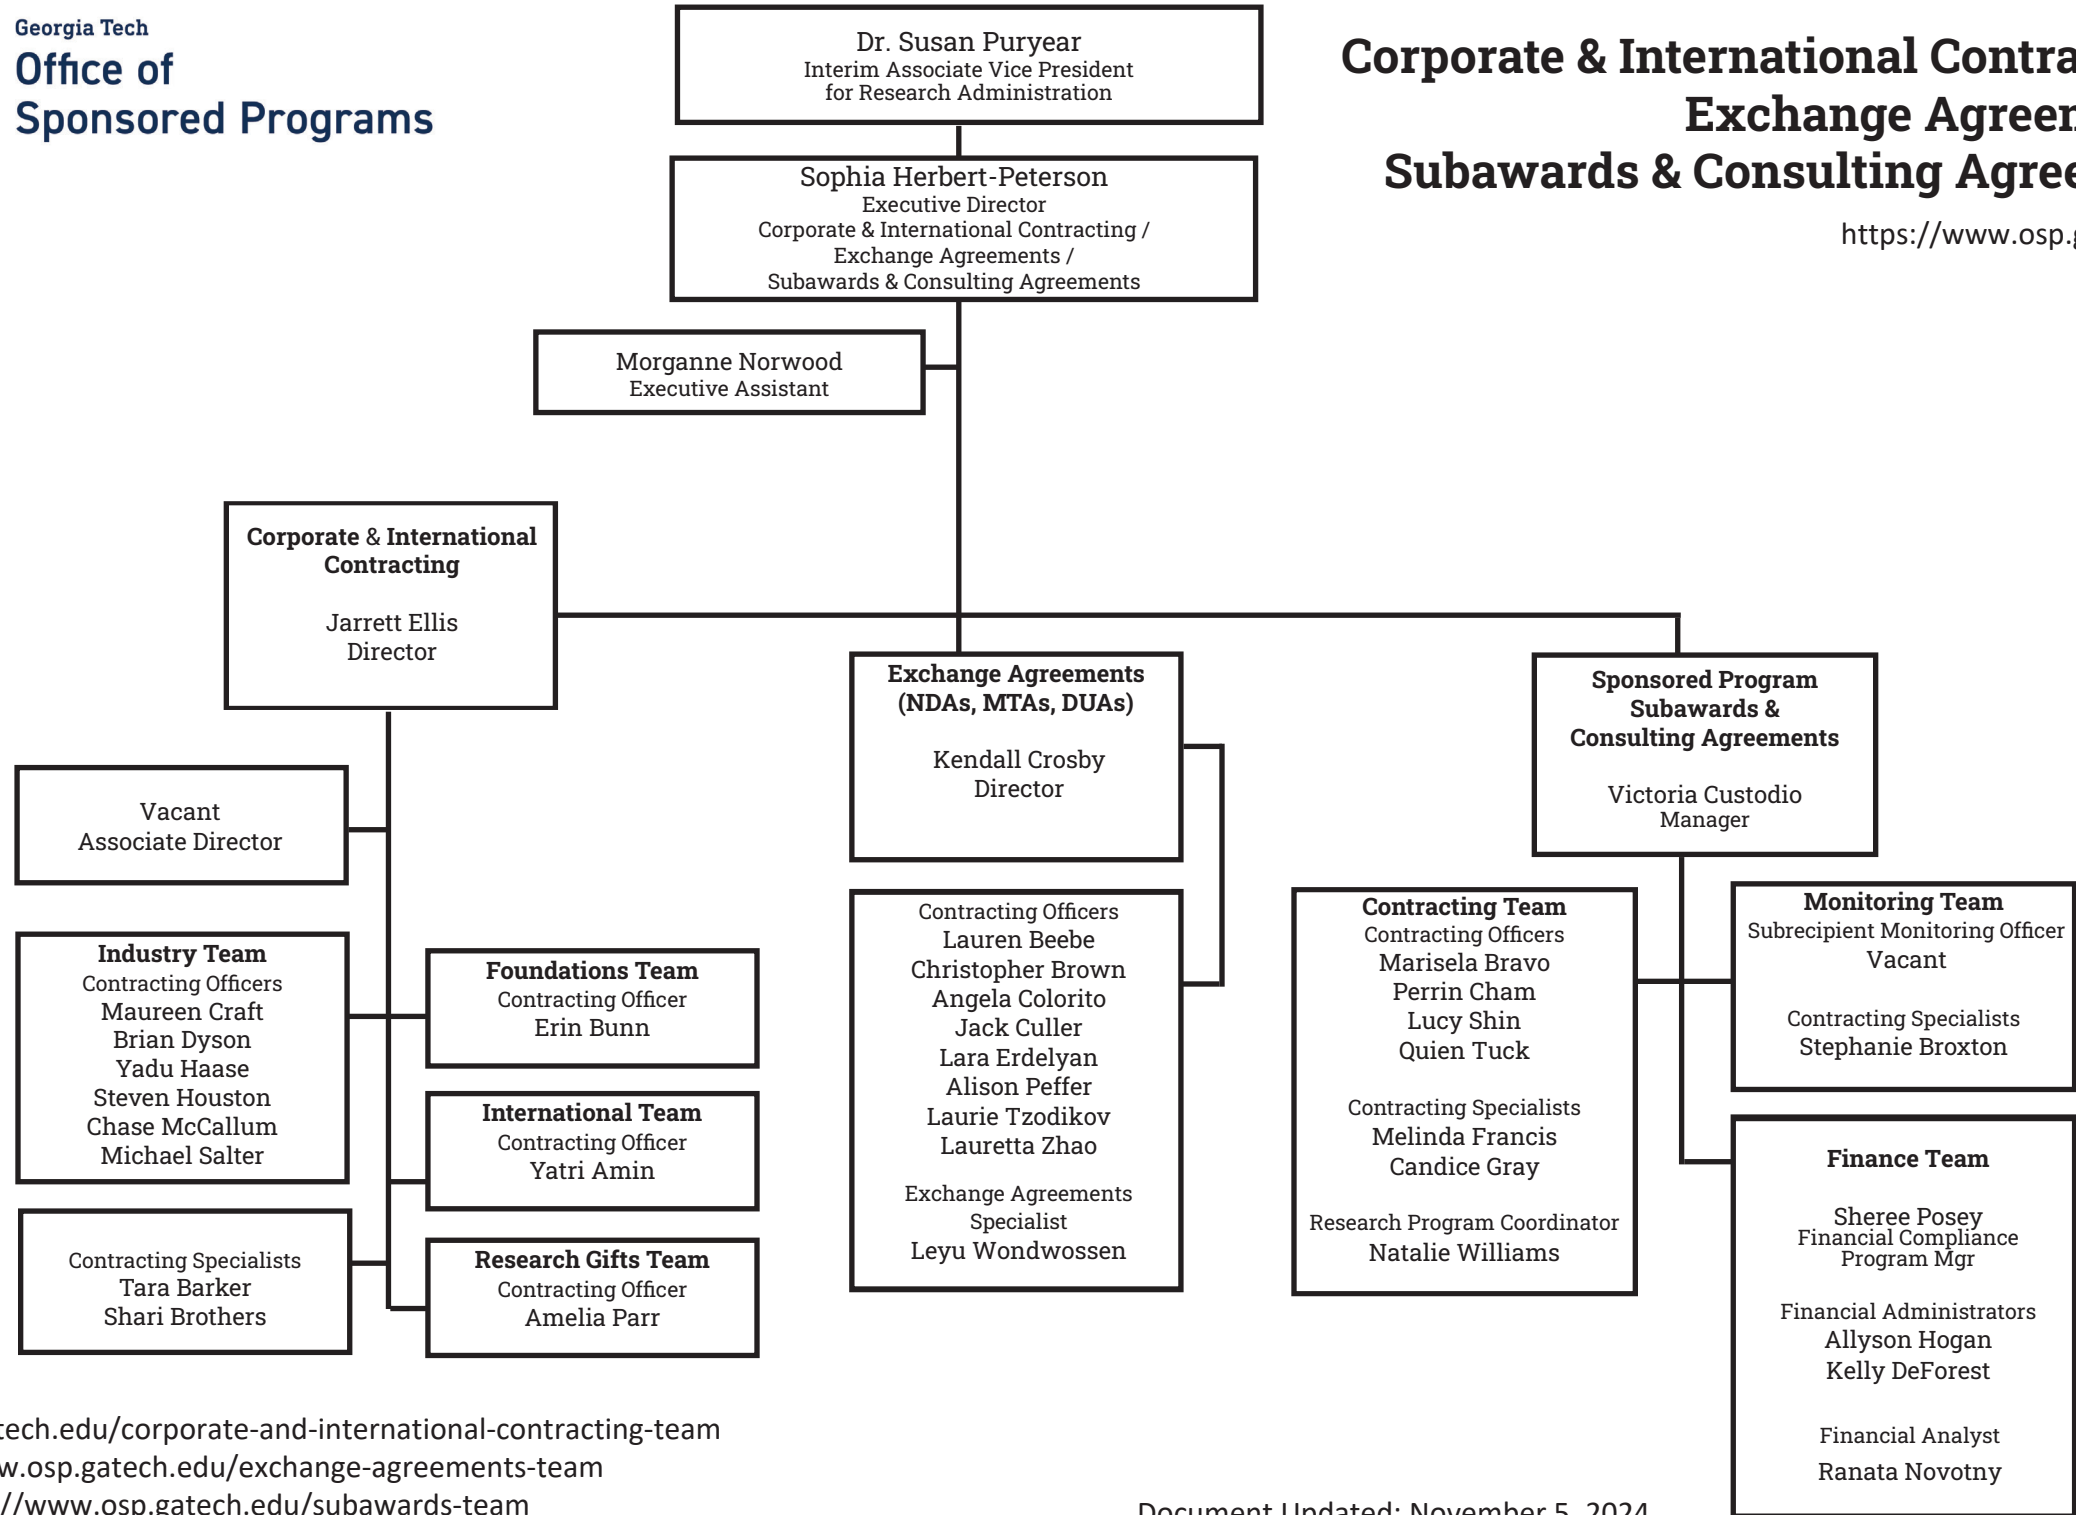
Georgia Tech
Office of
Sponsored Programs

Dr. Susan Puryear
Interim Associate Vice President
for Research Administration

Corporate & International Contra
Exchange Agreem
Subawards & Consulting Agree

https://www.osp.

Sophia Herbert-Peterson
Executive Director
Corporate & International Contracting /
Exchange Agreements /
Subawards & Consulting Agreements

Morganne Norwood
Executive Assistant

Corporate & International Contracting

Jarrett Ellis
Director

Exchange Agreements (NDAs, MTAs, DUAs)

Kendall Crosby
Director

Sponsored Program Subawards & Consulting Agreements

Victoria Custodio
Manager

Vacant
Associate Director

Industry Team
Contracting Officers
Maureen Craft
Brian Dyson
Yadu Haase
Steven Houston
Chase McCallum
Michael Salter

Foundations Team
Contracting Officer
Erin Bunn

International Team
Contracting Officer
Yatri Amin

Contracting Specialists
Tara Barker
Shari Brothers

Research Gifts Team
Contracting Officer
Amelia Parr

Contracting Officers
Lauren Beebe
Christopher Brown
Angela Colorito
Jack Culler
Lara Erdelyan
Alison Peffer
Laurie Tzodikov
Lauretta Zhao

Exchange Agreements Specialist
Leyu Wondwossen

Contracting Team
Contracting Officers
Marisela Bravo
Perrin Cham
Lucy Shin
Quien Tuck

Contracting Specialists
Melinda Francis
Candice Gray

Research Program Coordinator
Natalie Williams

Monitoring Team
Subrecipient Monitoring Officer
Vacant

Contracting Specialists
Stephanie Broxton

Finance Team

Sheree Posey
Financial Compliance Program Mgr

Financial Administrators
Allyson Hogan
Kelly DeForest

Financial Analyst
Ranata Novotny

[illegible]tech.edu/corporate-and-international-contracting-team
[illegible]w.osp.gatech.edu/exchange-agreements-team
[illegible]//www.osp.gatech.edu/subawards-team

Document Updated: November 5, 2024